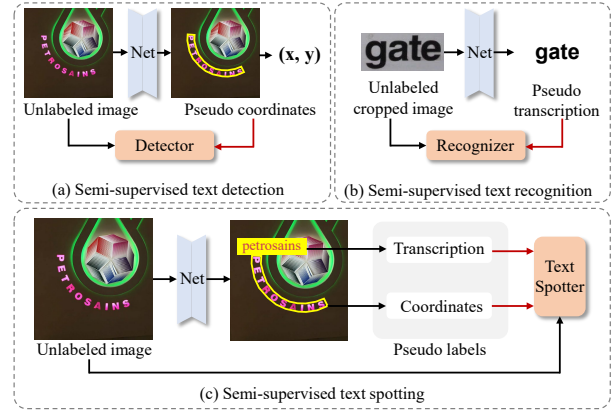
PETROSAINS

Net

(x, y)

Unlabeled image

Pseudo coordinates

Detector

(a) Semi-supervised text detection

gate

Net

gate

Unlabeled cropped image

Pseudo transcription

Recognizer

(b) Semi-supervised text recognition

PETROSAINS

Net

petrosains

Transcription

Text Spotter

Coordinates

Unlabeled image

Pseudo labels

(c) Semi-supervised text spotting